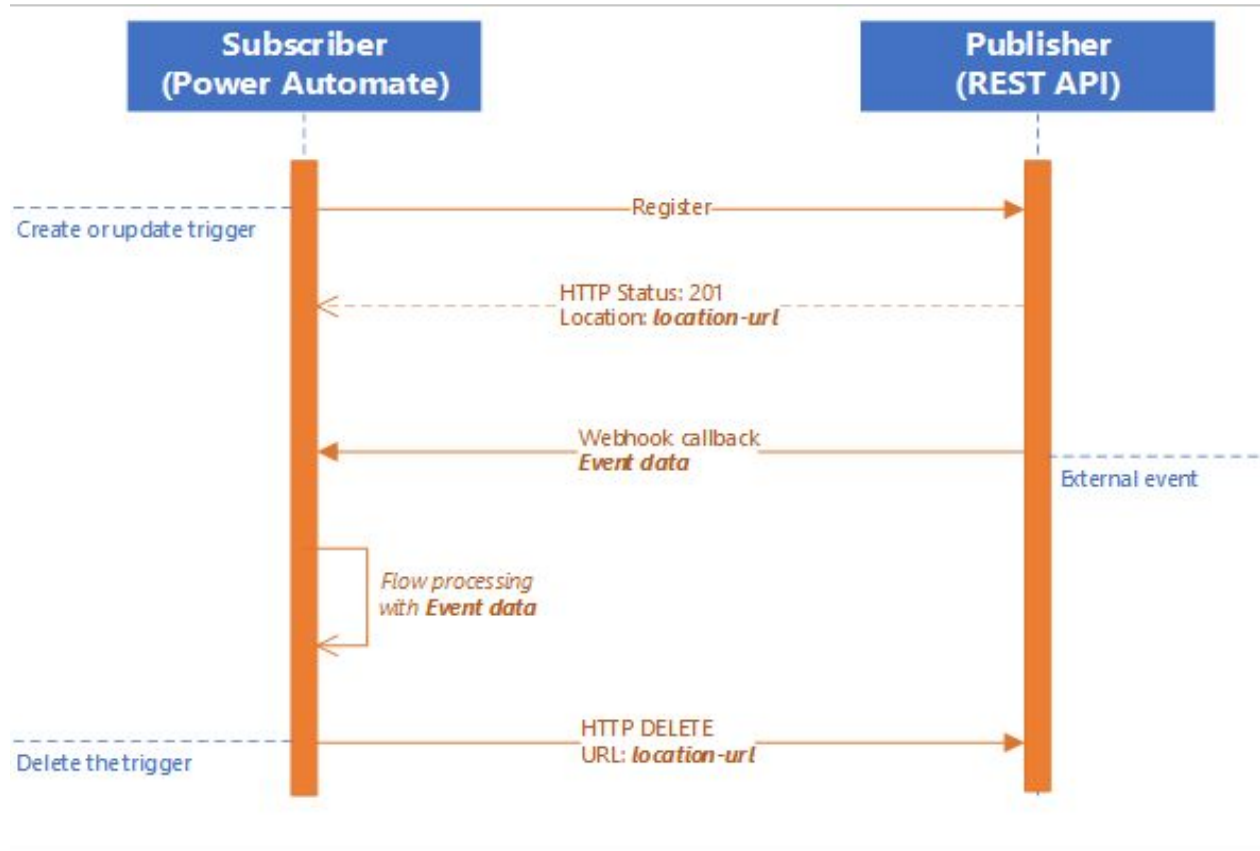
Subscriber (Power Automate)

Publisher (REST API)

Create or update trigger

Register

HTTP Status: 201
Location: location-url

Webhook callback
Event data

External event

Flow processing with Event data

HTTP DELETE
URL: location-url

Delete the trigger